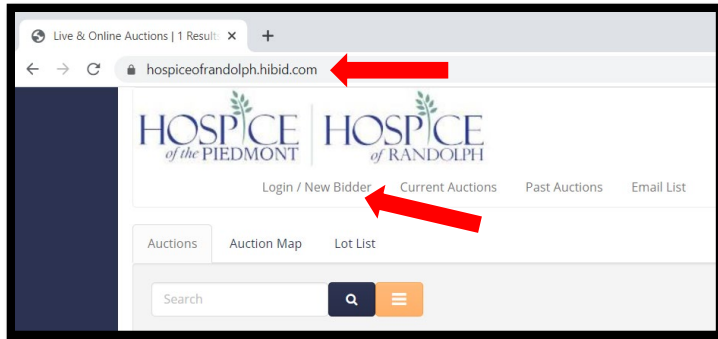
Live & Online Auctions | 1 Result ×

hospiceofrandolph.hibid.com

HOSPICE of the PIEDMONT

HOSPICE of RANDOLPH

Login / New Bidder
Current Auctions
Past Auctions
Email List

Auctions
Auction Map
Lot List

Search